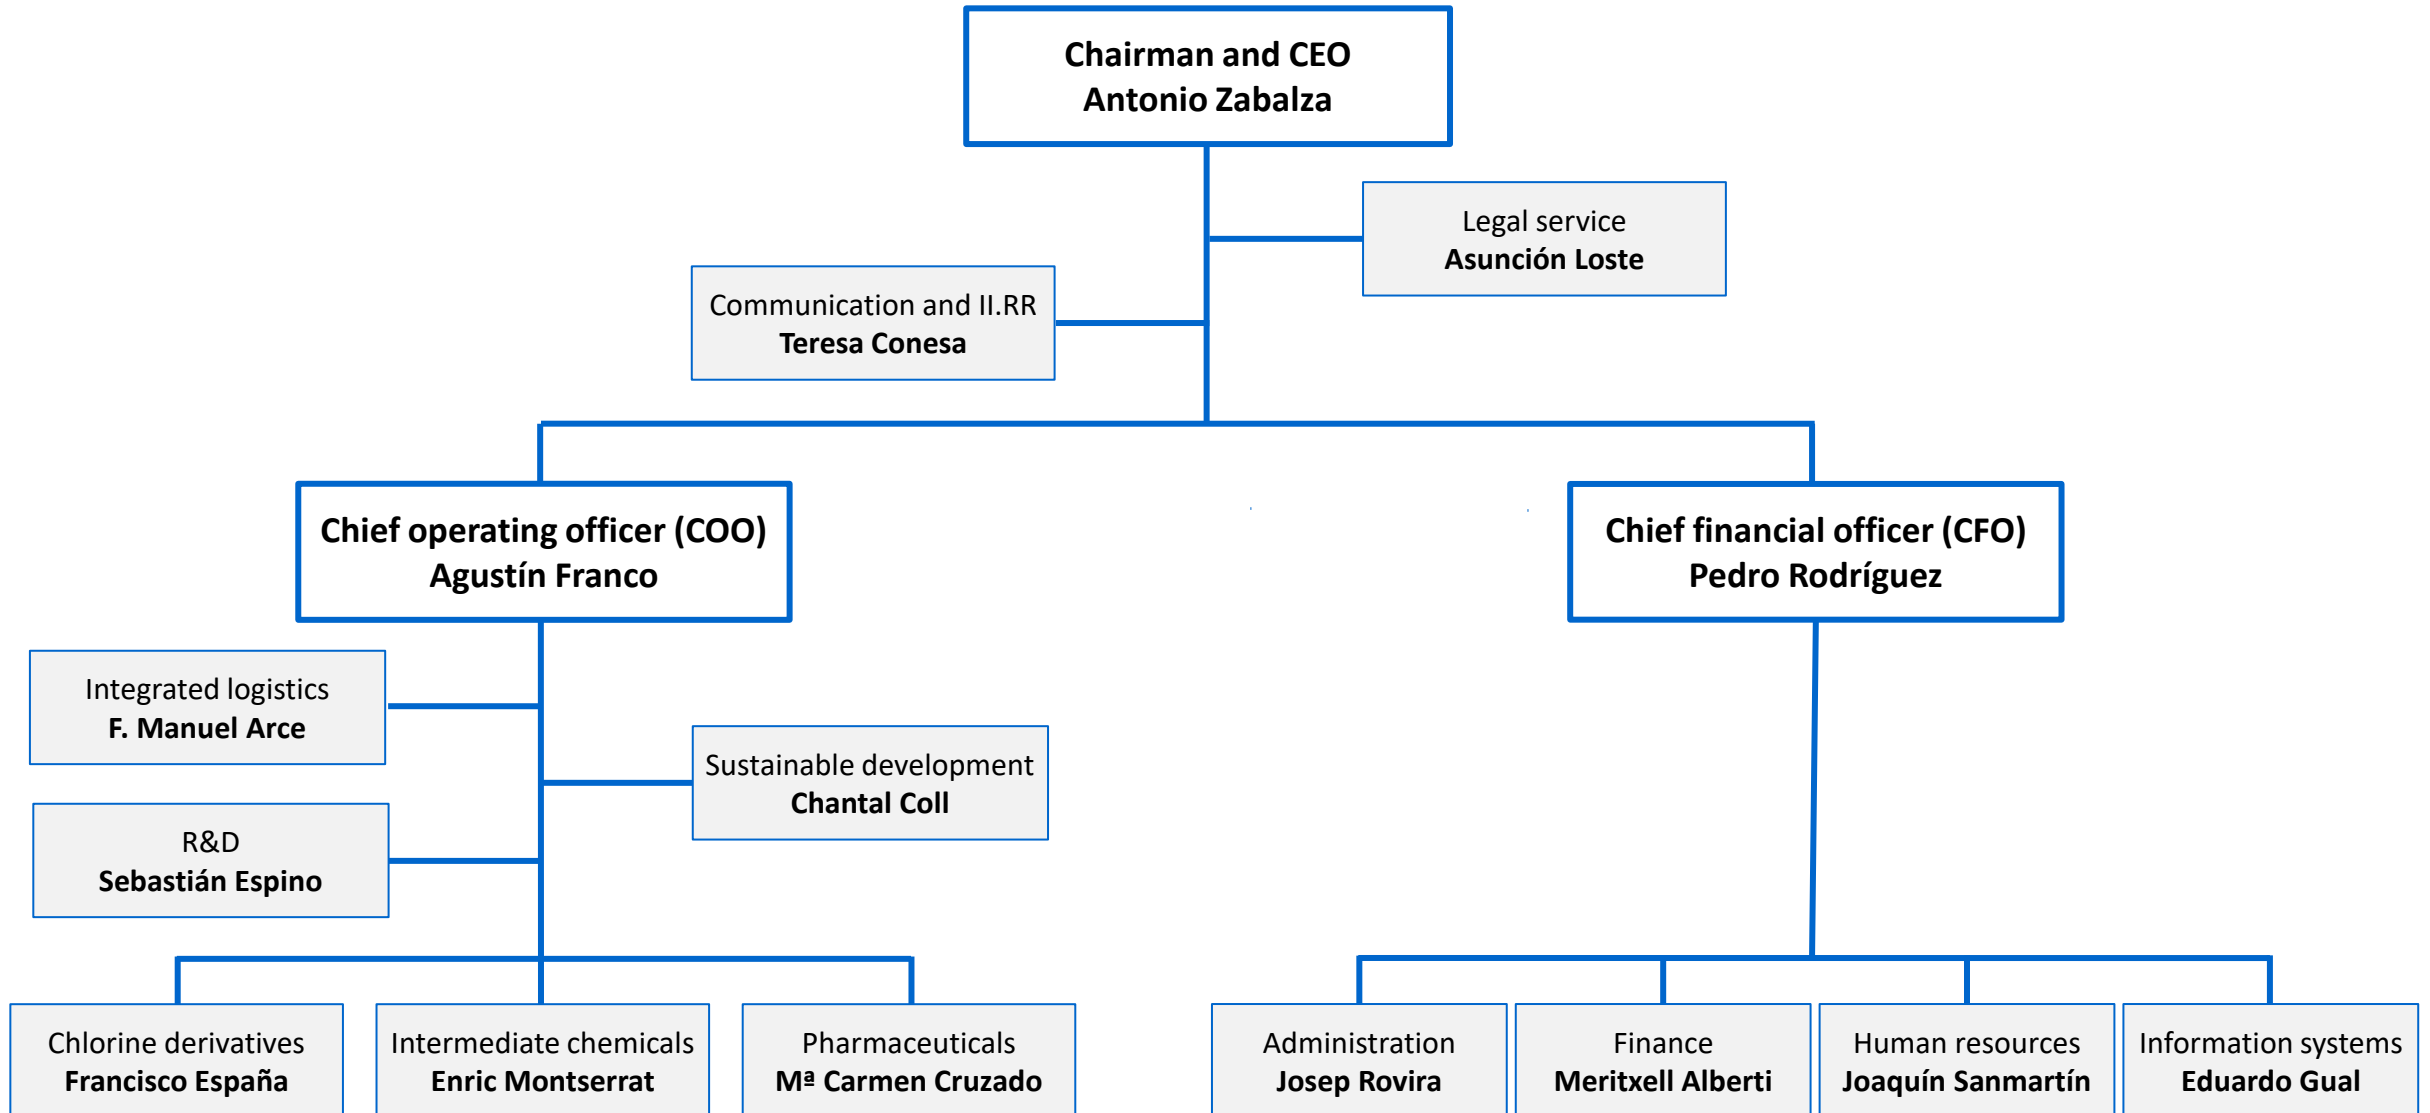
Chairman and CEO
Antonio Zabalza

Legal service
Asunción Loste

Communication and II.RR
Teresa Conesa

Chief operating officer (COO)
Agustín Franco

Chief financial officer (CFO)
Pedro Rodríguez

Integrated logistics
F. Manuel Arce

Sustainable development
Chantal Coll

R&D
Sebastián Espino

Chlorine derivatives
Francisco España

Intermediate chemicals
Enric Montserrat

Pharmaceuticals
Mª Carmen Cruzado

Administration
Josep Rovira

Finance
Meritxell Alberti

Human resources
Joaquín Sanmartín

Information systems
Eduardo Gual